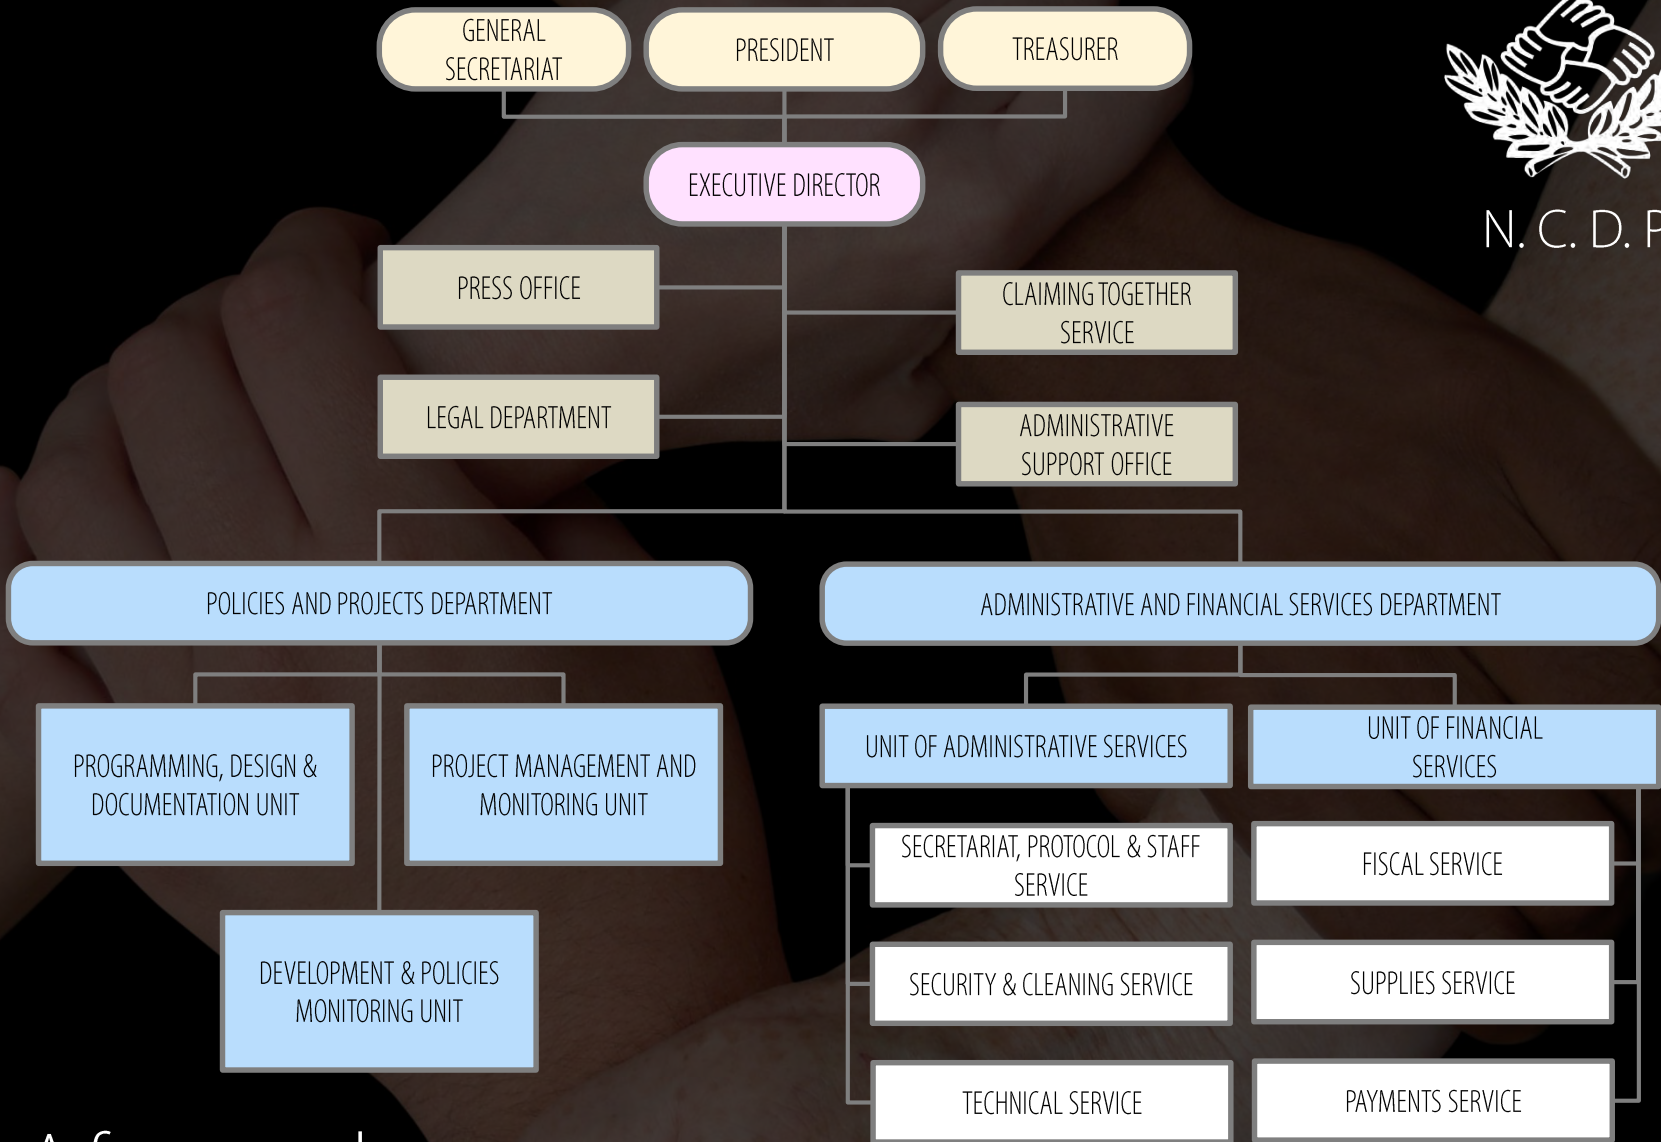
GENERAL SECRETARIAT

PRESIDENT

TREASURER

N. C. D. P

EXECUTIVE DIRECTOR

PRESS OFFICE

CLAIMING TOGETHER SERVICE

LEGAL DEPARTMENT

ADMINISTRATIVE SUPPORT OFFICE

POLICIES AND PROJECTS DEPARTMENT

ADMINISTRATIVE AND FINANCIAL SERVICES DEPARTMENT

PROGRAMMING, DESIGN & DOCUMENTATION UNIT

PROJECT MANAGEMENT AND MONITORING UNIT

DEVELOPMENT & POLICIES MONITORING UNIT

UNIT OF ADMINISTRATIVE SERVICES

UNIT OF FINANCIAL SERVICES

SECRETARIAT, PROTOCOL & STAFF SERVICE

FISCAL SERVICE

SECURITY & CLEANING SERVICE

SUPPLIES SERVICE

TECHNICAL SERVICE

PAYMENTS SERVICE

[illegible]